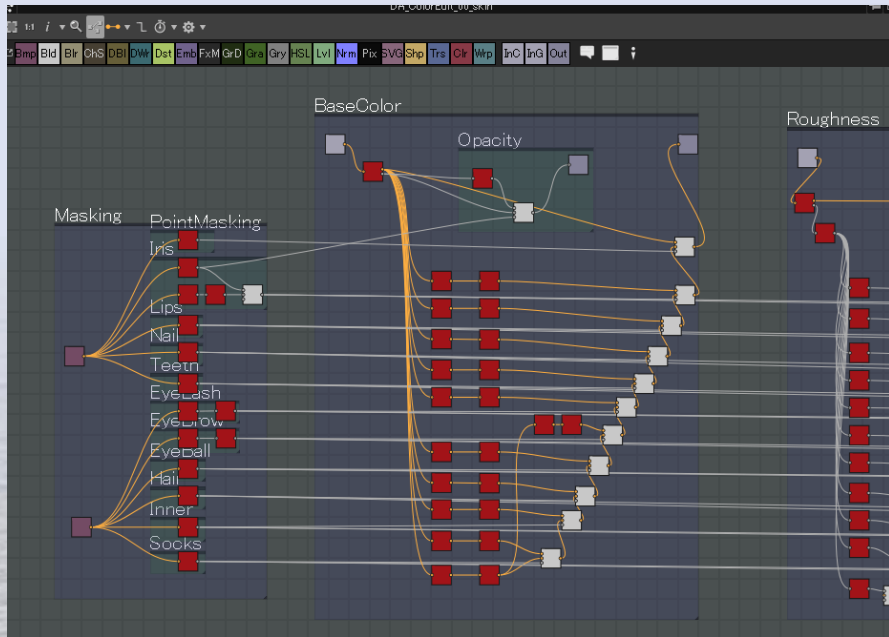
DA_ColorEdit_00_Skin

1:1 i

Bmp Bld Blr ChS DBl DWr Dst Emb FxM GrD Gra Gry HSL Lvl Nrm Pix SVG Shp Trs Clr Wrp InC InG Out

BaseColor

Opacity

Roughness

Masking

PointMasking

Iris

Lips

Nail

Teeth

EyeLash

EyeBrow

EyeBall

Hair

Inner

Socks